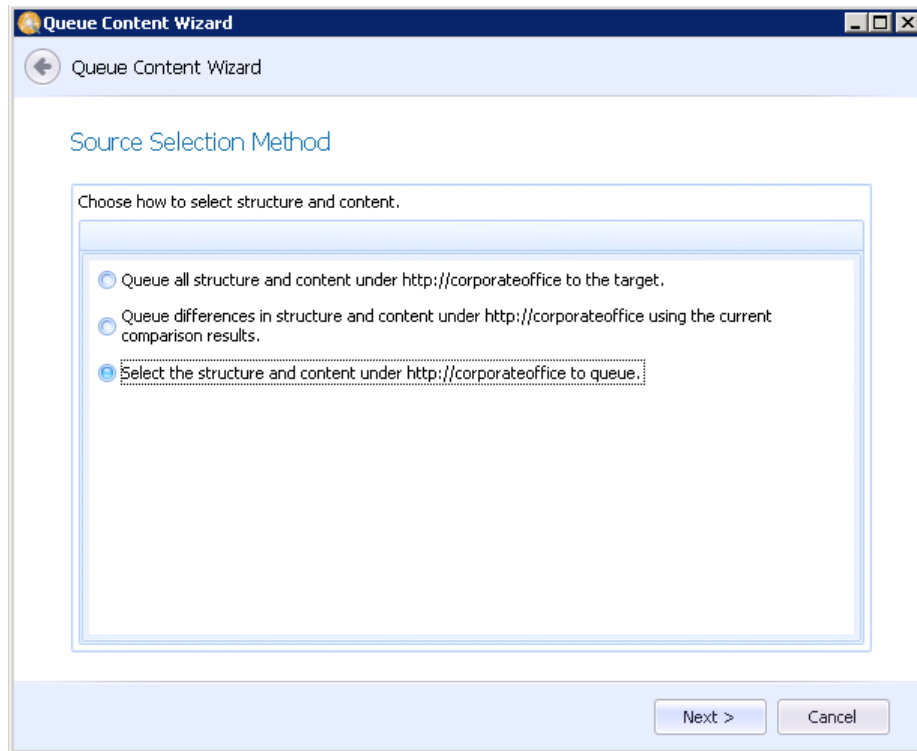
Queue Content Wizard

Queue Content Wizard

Source Selection Method

Choose how to select structure and content.

Queue all structure and content under http://corporateoffice to the target.

Queue differences in structure and content under http://corporateoffice using the current comparison results.

Select the structure and content under http://corporateoffice to queue.

Next >

Cancel